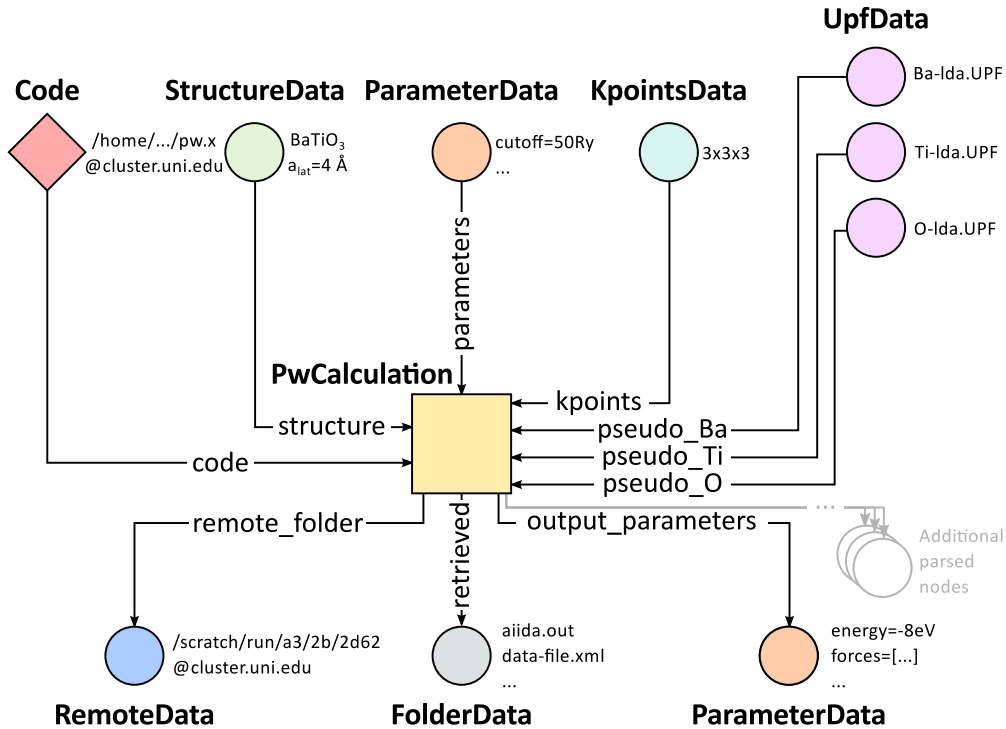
UpfData

Code

StructureData

ParameterData

KpointsData

Ba-lda.UPF

/home/.../pw.x
@cluster.uni.edu

$BaTiO_3$
$a_{lat}$=4 Å

cutoff=50Ry
...

3x3x3

Ti-lda.UPF

O-lda.UPF

parameters

PwCalculation

kpoints

structure

pseudo_Ba

code

pseudo_Ti

pseudo_O

remote_folder

retrieved

output_parameters

...

Additional parsed nodes

/scratch/run/a3/2b/2d62
@cluster.uni.edu

aiida.out
data-file.xml
...

energy=-8eV
forces=[...]
...

RemoteData

FolderData

ParameterData